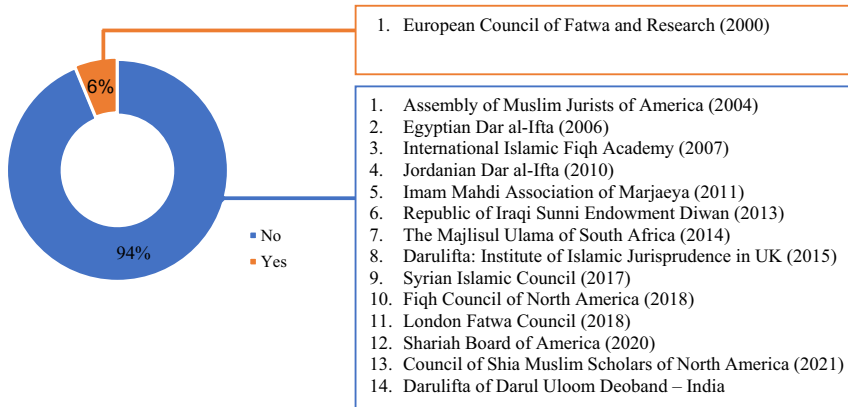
6%

94%

No
Yes

1. European Council of Fatwa and Research (2000)

1. Assembly of Muslim Jurists of America (2004)
2. Egyptian Dar al-Ifta (2006)
3. International Islamic Fiqh Academy (2007)
4. Jordanian Dar al-Ifta (2010)
5. Imam Mahdi Association of Marjaeya (2011)
6. Republic of Iraqi Sunni Endowment Diwan (2013)
7. The Majlisul Ulama of South Africa (2014)
8. Darulifta: Institute of Islamic Jurisprudence in UK (2015)
9. Syrian Islamic Council (2017)
10. Fiqh Council of North America (2018)
11. London Fatwa Council (2018)
12. Shariah Board of America (2020)
13. Council of Shia Muslim Scholars of North America (2021)
14. Darulifta of Darul Uloom Deoband – India